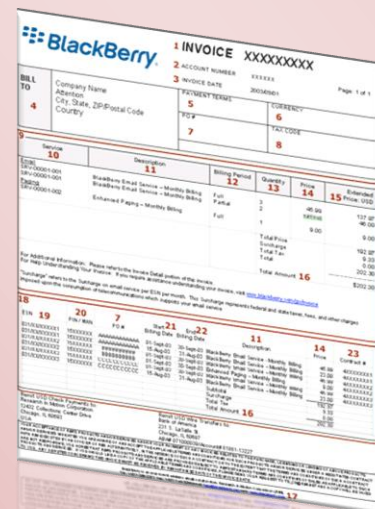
BlackBerry

1 INVOICE XXXXXXXXX

2 ACCOUNT NUMBER XXXXXX

3 INVOICE DATE 20030501

Page: 1 of 1

BILL TO

4

Company Name
Attention
City, State, ZIP/Postal Code
Country

PAYMENT TERMS

5

CURRENCY

6

PO #

7

TAX CODE

8

9

| Service 10 | Description 11 | Billing Period 12 | Quantity 13 | Price 14 | Extended Price: USD 15 |
|---|---|---|---|---|---|
| Email | | | | | |
| SRV-00001-001 | BlackBerry Email Service – Monthly Billing | Full | 3 | 45.90 | 137.97 |
| SRV-00001-001 | BlackBerry Email Service – Monthly Billing | Partial | 1 | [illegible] | 46.00 |
| Paging | | | | | |
| SRV-00001-002 | Enhanced Paging – Monthly Billing | Full | 1 | 9.00 | 9.00 |
| | | | Total Price | | 192.97 |
| | | | Surcharge | | 9.33 |
| | | | Total Tax | | 0.00 |
| | | | Total Cost | | 202.30 |
| | | | Total Amount 16 | | $202.30 |

For Additional information, please refer to the Invoice Detail portion of the invoice.
For Help Understanding Your Invoice: If you require assistance understanding your invoice, visit www.blackberry.com/go/invoice

"Surcharge" refers to the Surcharge on email service per ESN per month. This Surcharge represents federal and state taxes, fees, and other charges imposed upon the consumption of telecommunications which supports your email service.

18

| ESN 19 | PIN / MAN 20 | PO # 7 | Start Billing Date 21 | End Billing Date 22 | Description 11 | Price 14 | Contract # 23 |
|---|---|---|---|---|---|---|---|
| XXXXXXXX | YYYYYYYY | AAAAAAAAAA | 01-Sept-03 | 30-Sept-03 | BlackBerry Email Service – Monthly Billing | 45.99 | 4XXXXXXXX |
| XXXXXXXX | YYYYYYYY | AAAAAAAAAA | 01-Sept-03 | 30-Sept-03 | BlackBerry Email Service – Monthly Billing | 45.99 | 4XXXXXXXX |
| XXXXXXXX | YYYYYYYY | BBBBBBBBBB | 01-Sept-03 | 30-Sept-03 | BlackBerry Email Service – Monthly Billing | 45.99 | 4XXXXXXXX |
| XXXXXXXX | YYYYYYYY | BBBBBBBBBB | 01-Sept-03 | 30-Sept-03 | Enhanced Paging – Monthly Billing | 9.00 | 4XXXXXXXX |
| XXXXXXXX | YYYYYYYY | CCCCCCCCCC | 15-Aug-03 | 30-Sept-03 | BlackBerry Email Service – Monthly Billing | 46.00 | 4XXXXXXXX |
| | | | | | Subtotal | 192.97 | |
| | | | | | Surcharge | 9.33 | |
| | | | | | Total Tax | 0.00 | |
| | | | | | Total Amount 16 | 202.30 | |

Remit USD Check Payments to:
Research In Motion Corporation
Drawer #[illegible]
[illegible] Collections Center Drive
Chicago, IL 60693

Remit USD Wire Transfers to:
Bank of America
231 S. LaSalle St.
Chicago, IL 60697
ABA# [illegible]

17